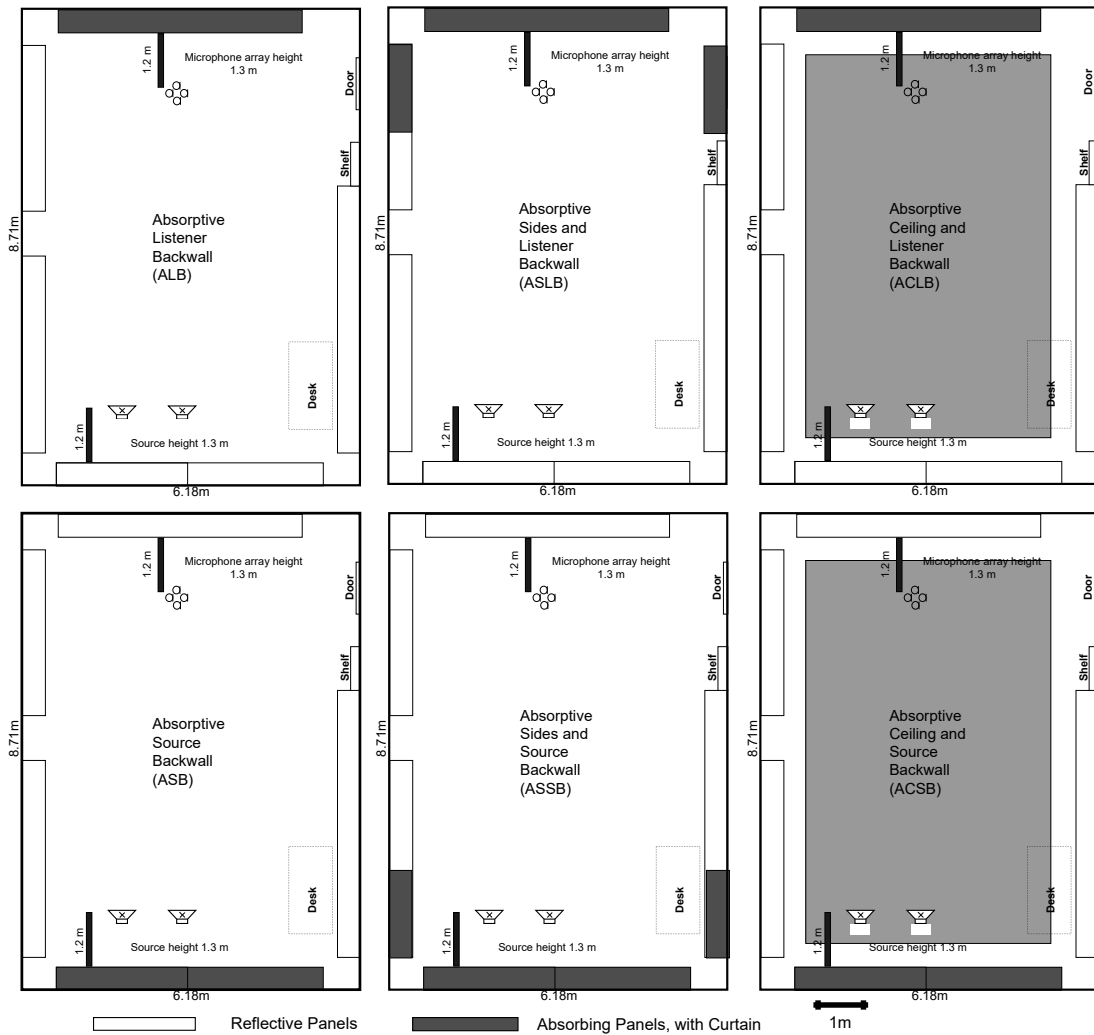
1.2 m
Microphone array height
1.3 m
Door
Shelf
8.71m
Absorptive
Listener
Backwall
(ALB)
Desk
1.2 m
Source height 1.3 m
6.18m

1.2 m
Microphone array height
1.3 m
Shelf
8.71m
Absorptive
Sides and
Listener
Backwall
(ASLB)
Desk
1.2 m
Source height 1.3 m
6.18m

1.2 m
Microphone array height
1.3 m
Door
Shelf
8.71m
Absorptive
Ceiling and
Listener
Backwall
(ACLB)
Desk
1.2 m
Source height 1.3 m
6.18m

1.2 m
Microphone array height
1.3 m
Door
Shelf
8.71m
Absorptive
Source
Backwall
(ASB)
Desk
1.2 m
Source height 1.3 m
6.18m

1.2 m
Microphone array height
1.3 m
Door
Shelf
8.71m
Absorptive
Sides and
Source
Backwall
(ASSB)
Desk
1.2 m
Source height 1.3 m
6.18m

1.2 m
Microphone array height
1.3 m
Door
Shelf
8.71m
Absorptive
Ceiling and
Source
Backwall
(ACSB)
Desk
1.2 m
Source height 1.3 m
6.18m

Reflective Panels
Absorbing Panels, with Curtain
1m